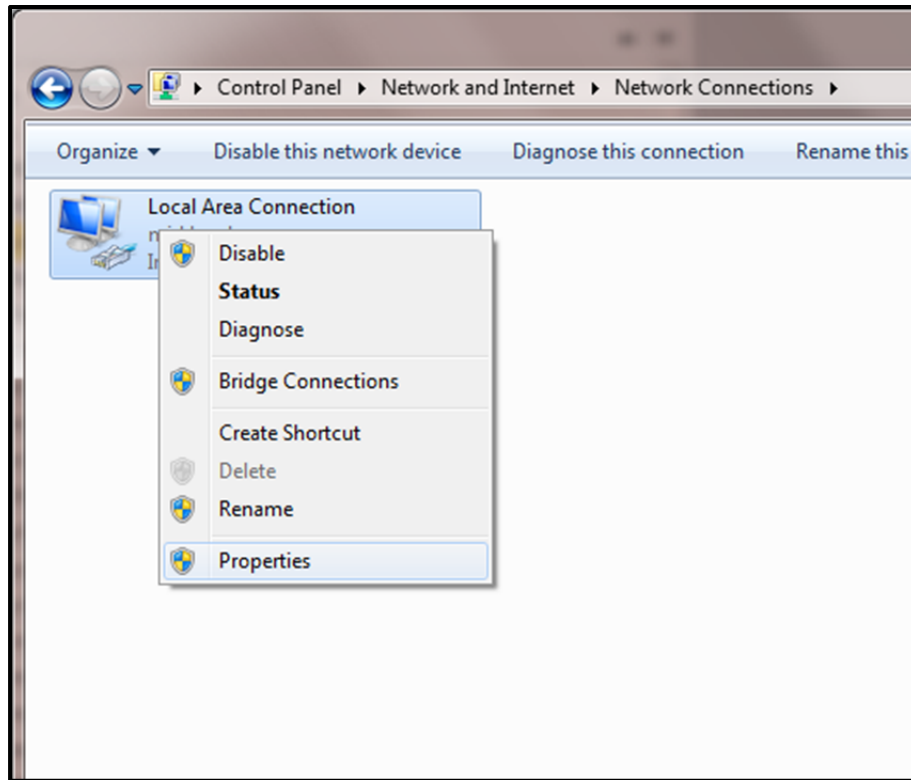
▸ Control Panel ▸ Network and Internet ▸ Network Connections ▸

Organize ▾ Disable this network device Diagnose this connection Rename this

Local Area Connection
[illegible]
In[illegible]

Disable
Status
Diagnose
Bridge Connections
Create Shortcut
Delete
Rename
Properties